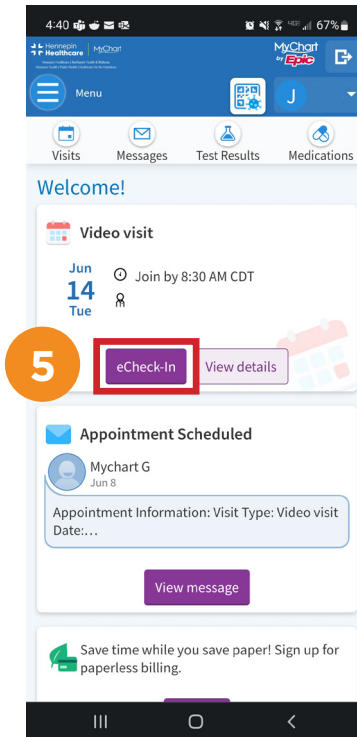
4:40 67%

Hennepin Healthcare | MyChart

MyChart by Epic

Menu

J

Visits
Messages
Test Results
Medications

Welcome!

Video visit

Jun
14
Tue

Join by 8:30 AM CDT

5

eCheck-In
View details

Appointment Scheduled

Mychart G
Jun 8

Appointment Information: Visit Type: Video visit Date:...

View message

Save time while you save paper! Sign up for paperless billing.